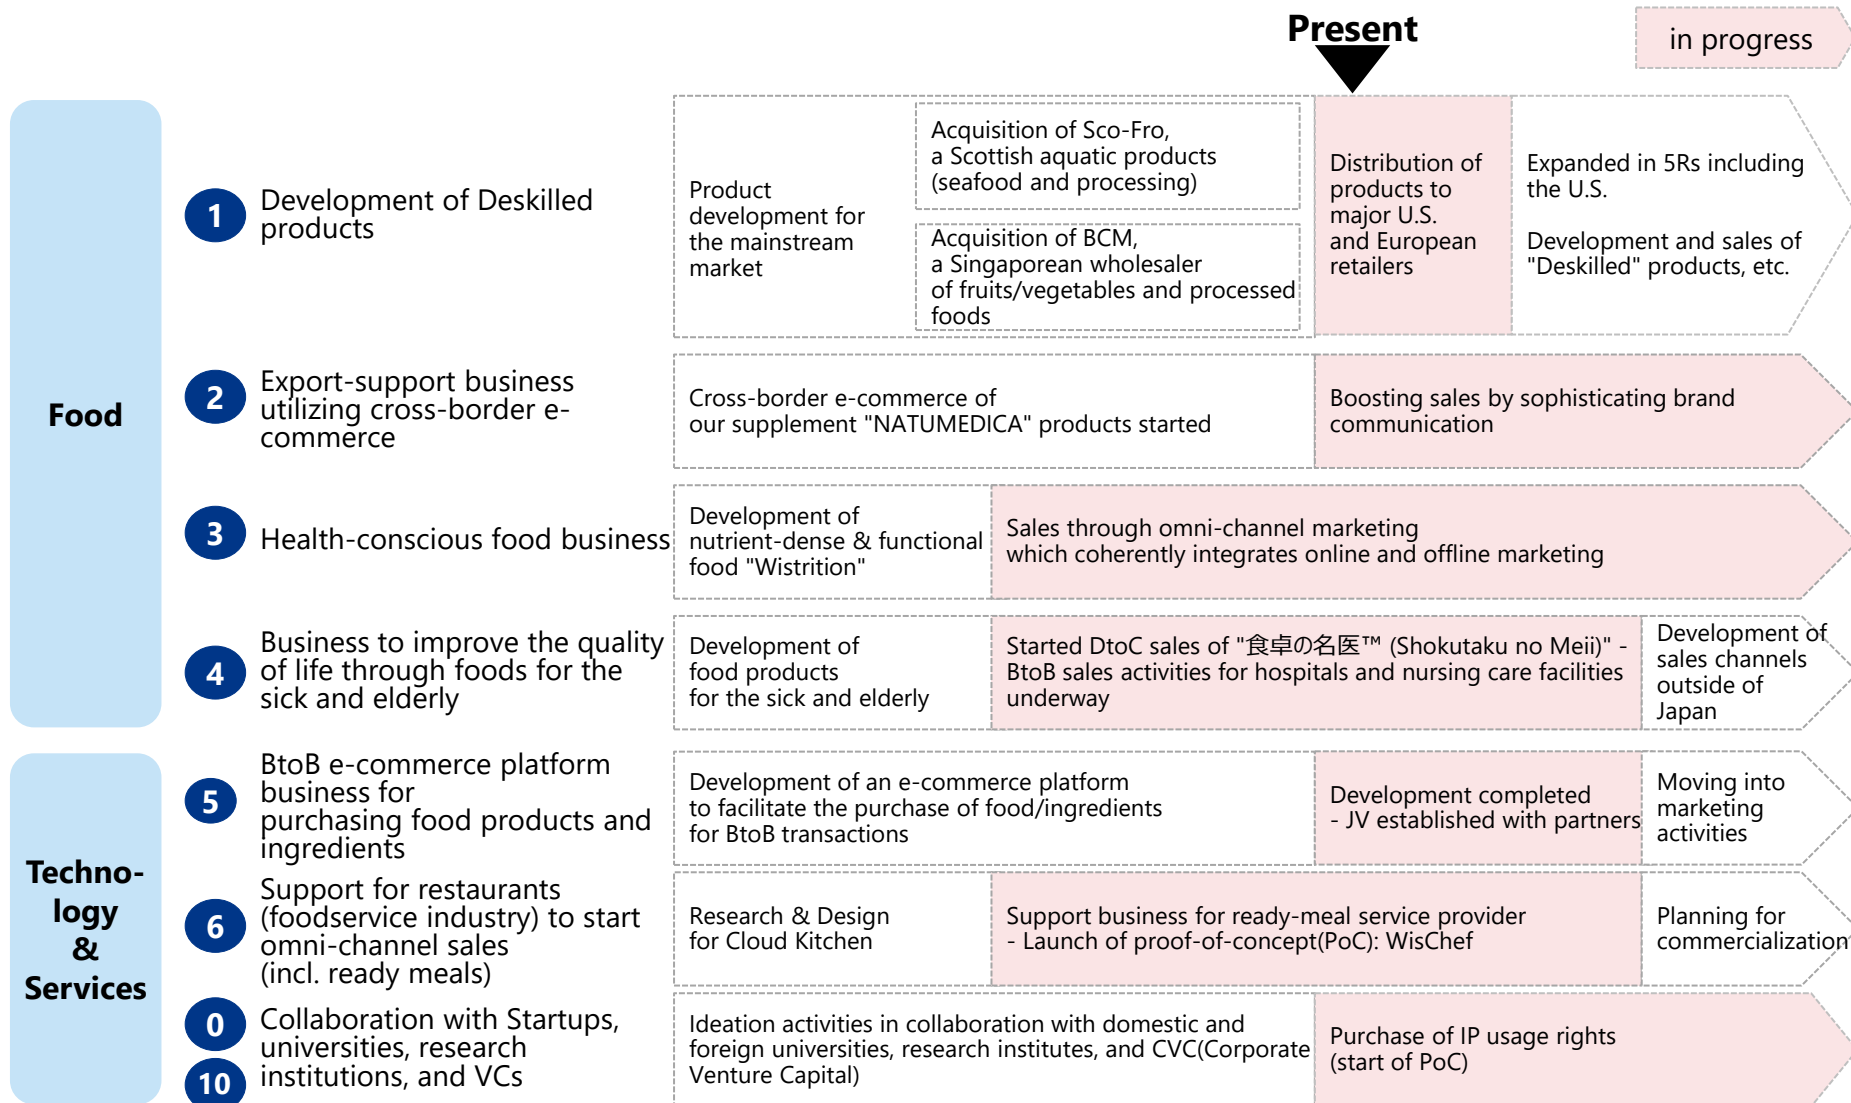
Present

in progress

Food

1 Development of Deskilled products

Product development for the mainstream market

Acquisition of Sco-Fro, a Scottish aquatic products (seafood and processing)

Acquisition of BCM, a Singaporean wholesaler of fruits/vegetables and processed foods

Distribution of products to major U.S. and European retailers

Expanded in 5Rs including the U.S.

Development and sales of "Deskilled" products, etc.

2 Export-support business utilizing cross-border e-commerce

Cross-border e-commerce of our supplement "NATUMEDICA" products started

Boosting sales by sophisticating brand communication

3 Health-conscious food business

Development of nutrient-dense & functional food "Wistrition"

Sales through omni-channel marketing which coherently integrates online and offline marketing

4 Business to improve the quality of life through foods for the sick and elderly

Development of food products for the sick and elderly

Started DtoC sales of "食卓の名医™ (Shokutaku no Meii)" - BtoB sales activities for hospitals and nursing care facilities underway

Development of sales channels outside of Japan

Techno-logy & Services

5 BtoB e-commerce platform business for purchasing food products and ingredients

Development of an e-commerce platform to facilitate the purchase of food/ingredients for BtoB transactions

Development completed - JV established with partners

Moving into marketing activities

6 Support for restaurants (foodservice industry) to start omni-channel sales (incl. ready meals)

Research & Design for Cloud Kitchen

Support business for ready-meal service provider - Launch of proof-of-concept(PoC): WisChef

Planning for commercialization

0 10 Collaboration with Startups, universities, research institutions, and VCs

Ideation activities in collaboration with domestic and foreign universities, research institutes, and CVC(Corporate Venture Capital)

Purchase of IP usage rights (start of PoC)